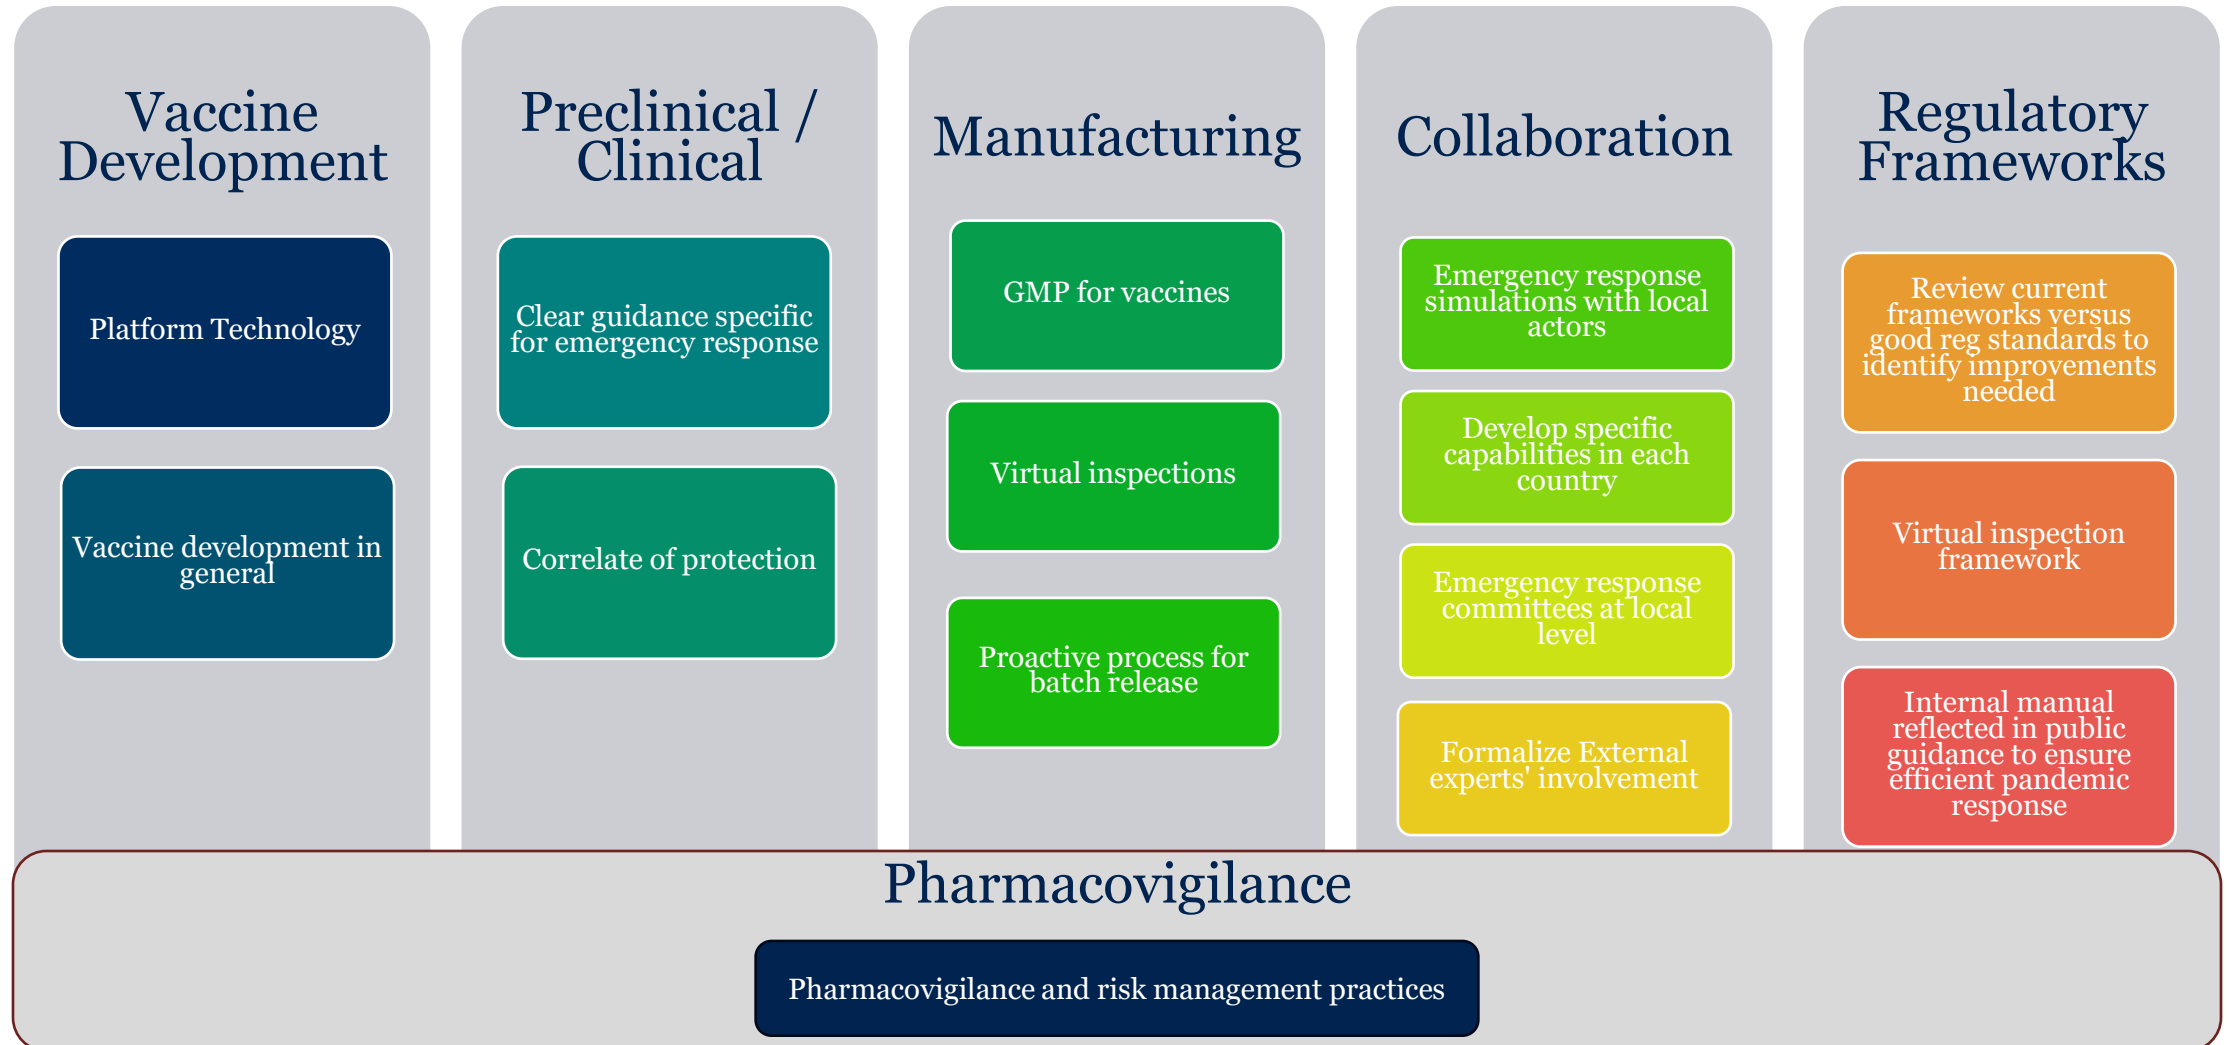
Vaccine Development

Platform Technology

Vaccine development in general

Preclinical / Clinical

Clear guidance specific for emergency response

Correlate of protection

Manufacturing

GMP for vaccines

Virtual inspections

Proactive process for batch release

Collaboration

Emergency response simulations with local actors

Develop specific capabilities in each country

Emergency response committees at local level

Formalize External experts' involvement

Regulatory Frameworks

Review current frameworks versus good reg standards to identify improvements needed

Virtual inspection framework

Internal manual reflected in public guidance to ensure efficient pandemic response

Pharmacovigilance

Pharmacovigilance and risk management practices